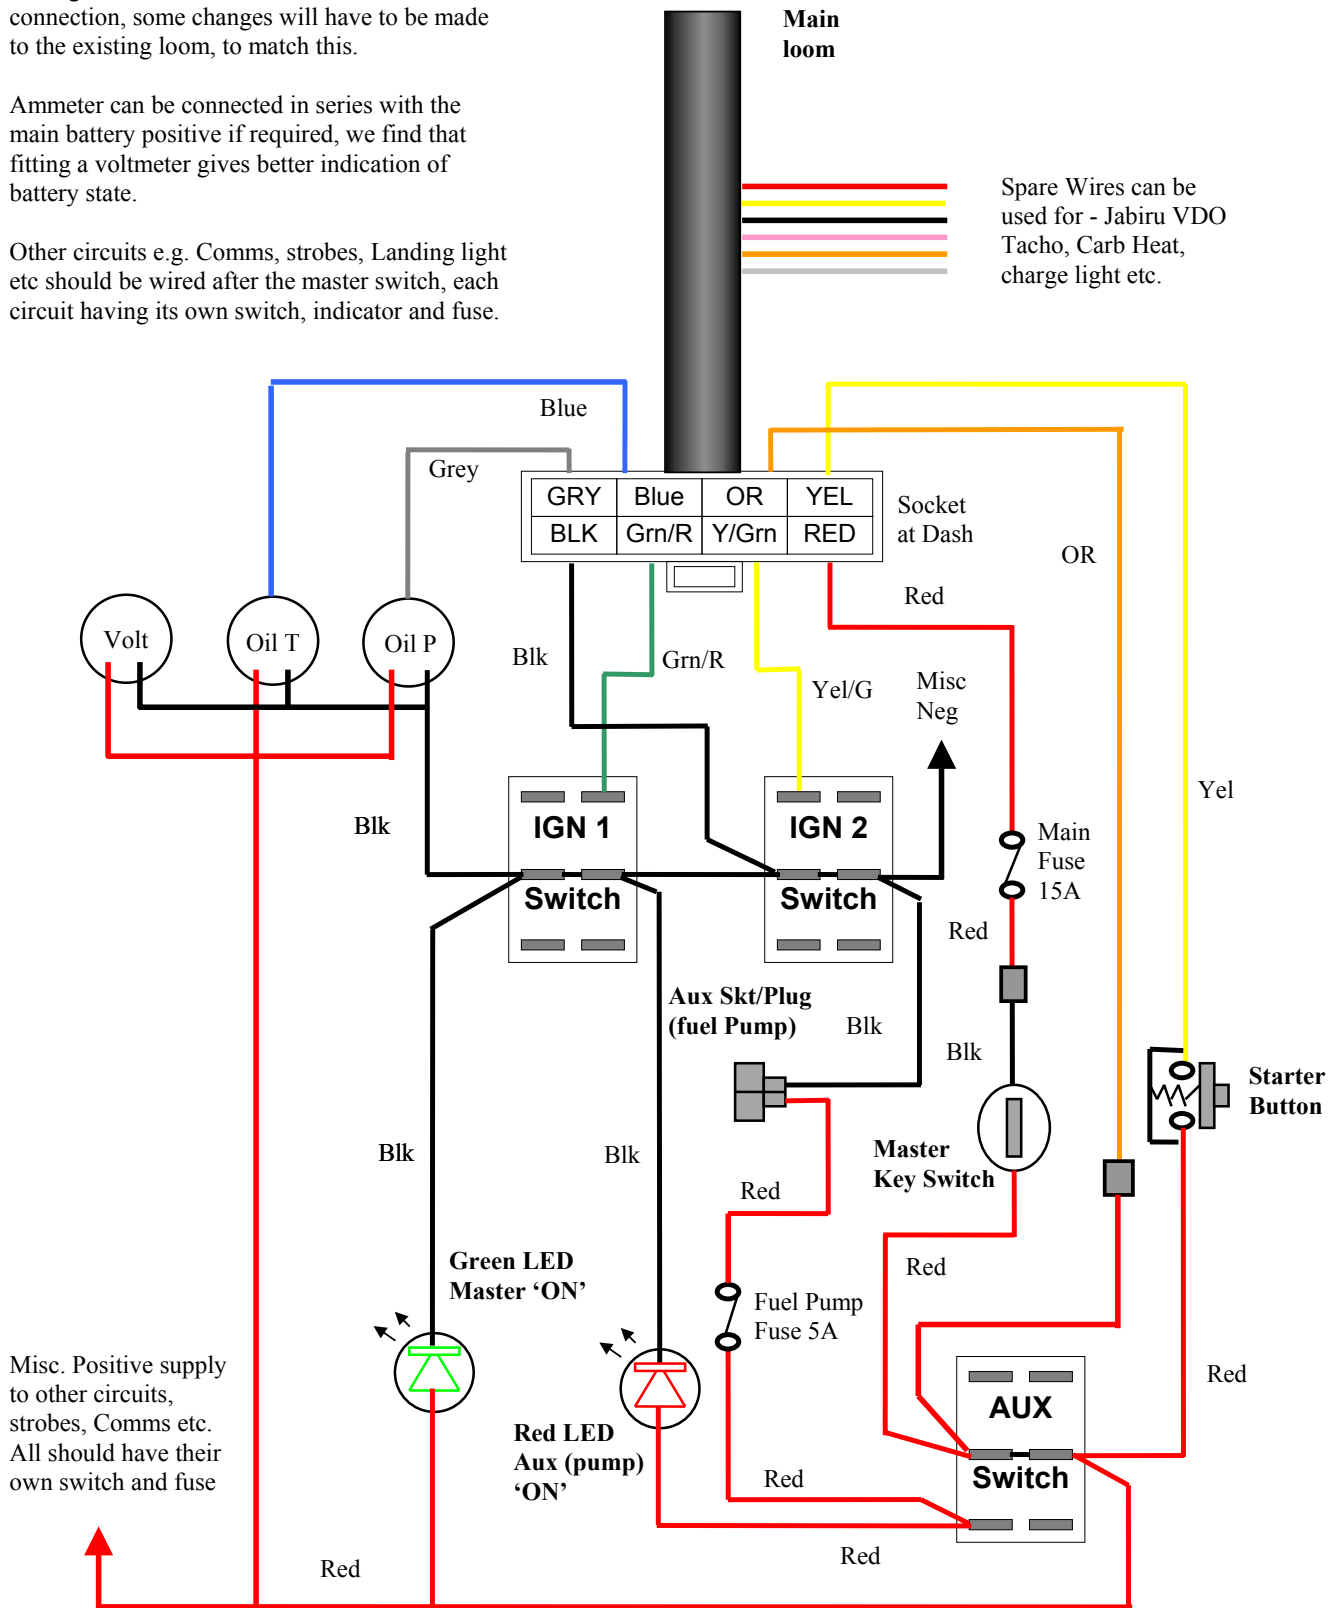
connection, some changes will have to be made to the existing loom, to match this.

Ammeter can be connected in series with the main battery positive if required, we find that fitting a voltmeter gives better indication of battery state.

Other circuits e.g. Comms, strobes, Landing light etc should be wired after the master switch, each circuit having its own switch, indicator and fuse.

Main loom

Spare Wires can be used for - Jabiru VDO Tacho, Carb Heat, charge light etc.

Blue

Grey

| GRY | Blue | OR | YEL |
|---|---|---|---|
| BLK | Grn/R | Y/Grn | RED |

Socket at Dash

OR

Red

Volt

Oil T

Oil P

Blk

Grn/R

Yel/G

Misc Neg

Yel

Blk

IGN 1 Switch

IGN 2 Switch

Main Fuse 15A

Red

Aux Skt/Plug (fuel Pump)

Blk

Blk

Starter Button

Master Key Switch

Blk

Blk

Red

Red

Green LED Master 'ON'

Fuel Pump Fuse 5A

Misc. Positive supply to other circuits, strobes, Comms etc. All should have their own switch and fuse

AUX Switch

Red

Red LED Aux (pump) 'ON'

Red

Red

Red